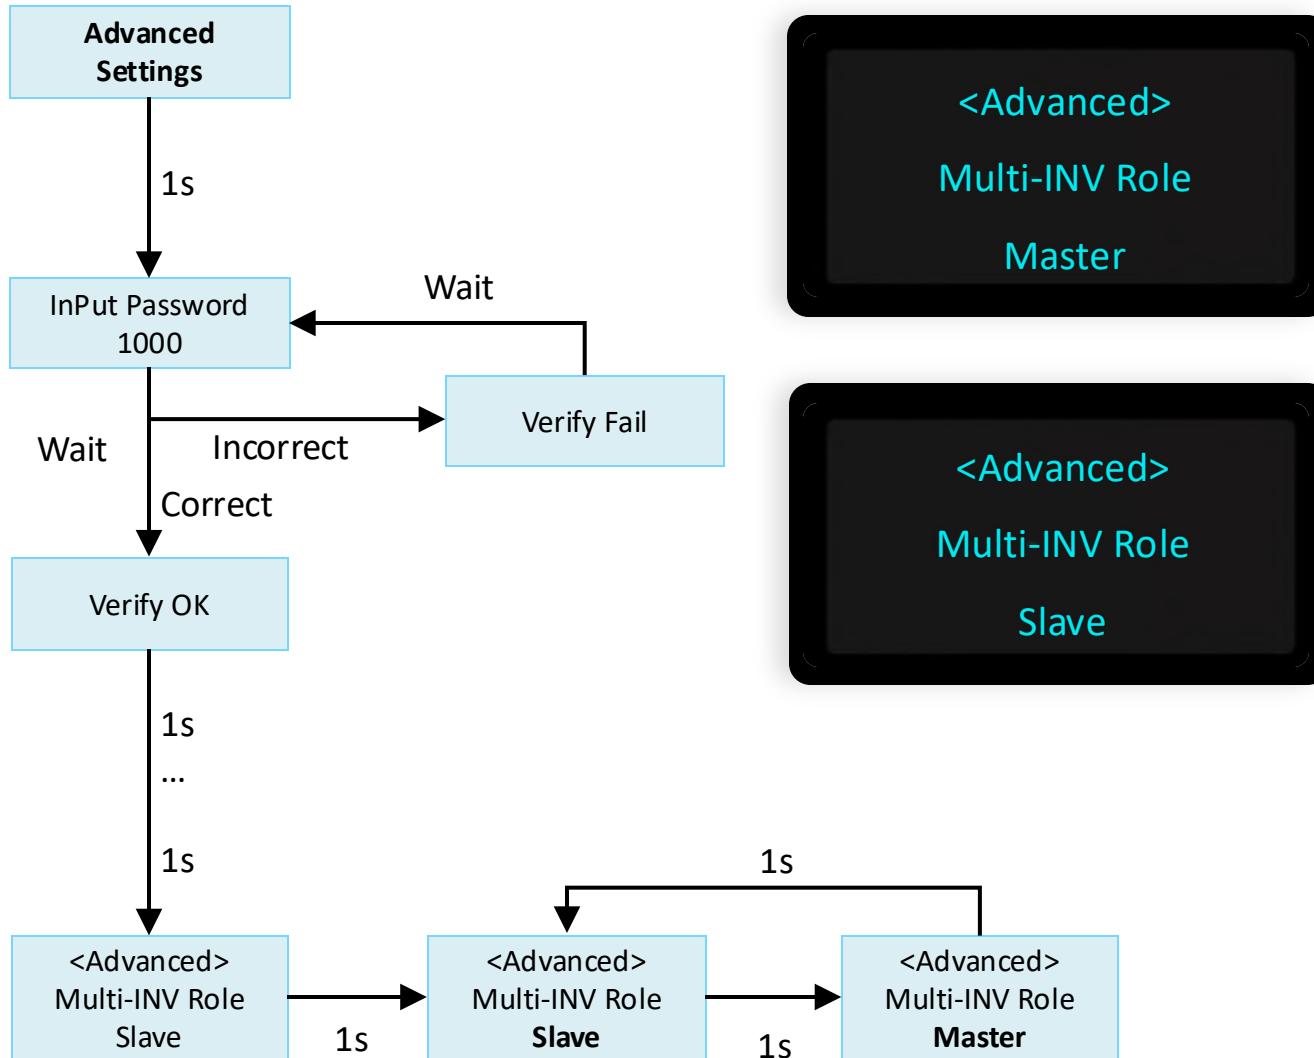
Advanced Settings

1s

InPut Password
1000

Wait

Verify Fail

Wait

Incorrect

Correct

Verify OK

1s

...

1s

<Advanced>
Multi-INV Role
Slave

1s

<Advanced>
Multi-INV Role
**Slave**

1s

<Advanced>
Multi-INV Role
**Master**

1s

<Advanced>
Multi-INV Role
Master

<Advanced>
Multi-INV Role
Slave